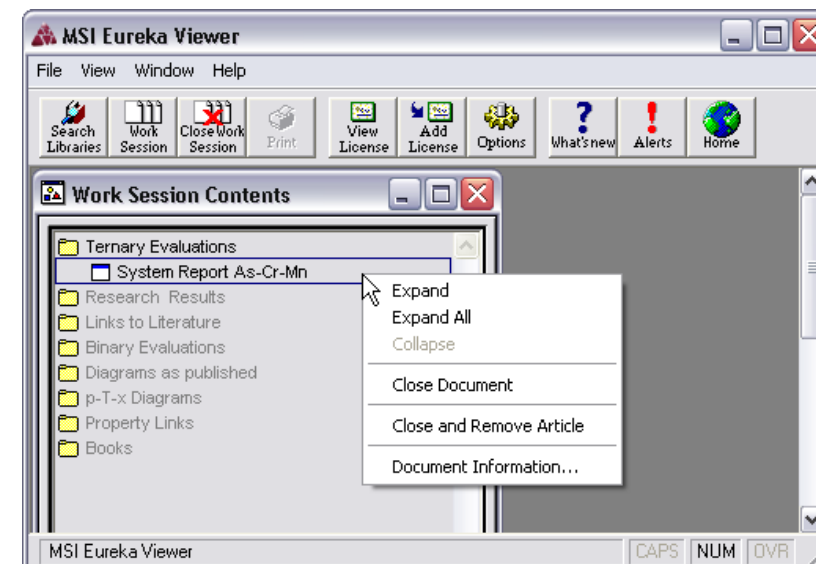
MSI Eureka Viewer

File View Window Help

Search Libraries
Work Session
Close Work Session
Print
View License
Add License
Options
What's new
Alerts
Home

Work Session Contents

Ternary Evaluations
System Report As-Cr-Mn
Research Results
Links to Literature
Binary Evaluations
Diagrams as published
p-T-x Diagrams
Property Links
Books

Expand
Expand All
Collapse
Close Document
Close and Remove Article
Document Information...

MSI Eureka Viewer
CAPS NUM OVR